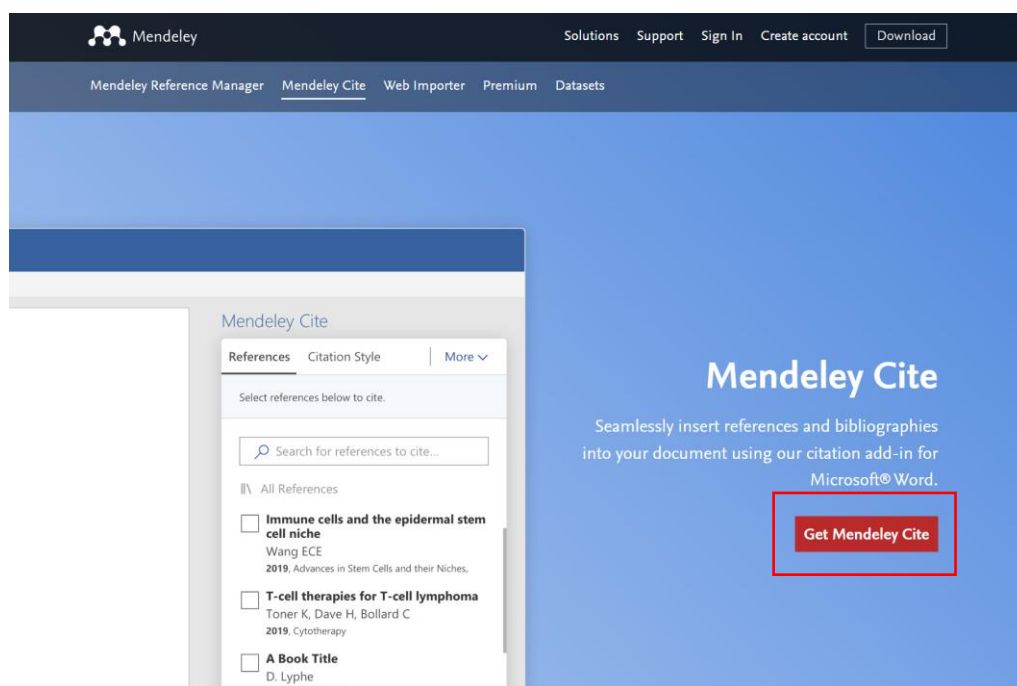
Mendeley

Solutions Support Sign In Create account Download

Mendeley Reference Manager Mendeley Cite Web Importer Premium Datasets

Mendeley Cite

References Citation Style More

Select references below to cite.

Search for references to cite...

All References

Immune cells and the epidermal stem cell niche
Wang ECE
2019, Advances in Stem Cells and their Niches,

T-cell therapies for T-cell lymphoma
Toner K, Dave H, Bollard C
2019, Cytotherapy

A Book Title
D. Lyphe

Mendeley Cite

Seamlessly insert references and bibliographies into your document using our citation add-in for Microsoft® Word.

Get Mendeley Cite